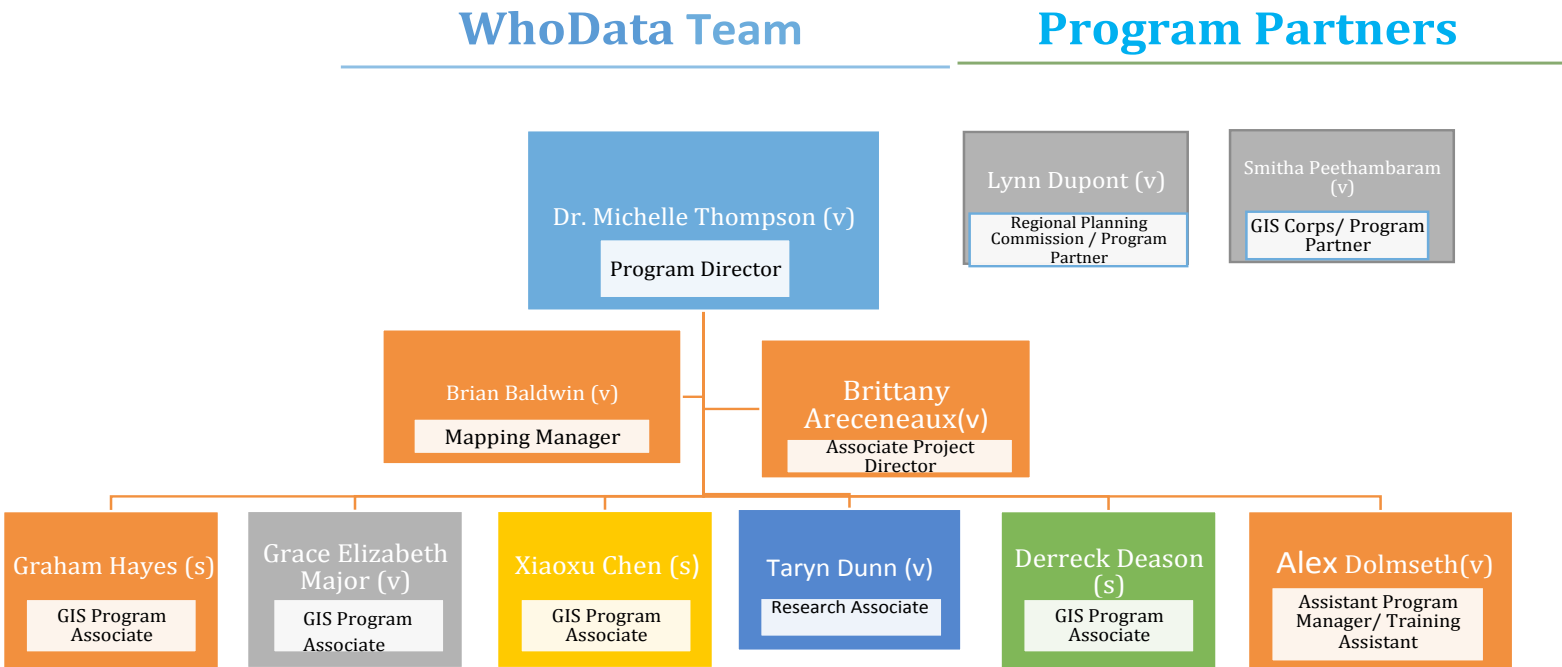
WhoData Team

Program Partners

Dr. Michelle Thompson (v)
Program Director

Lynn Dupont (v)
Regional Planning Commission / Program Partner

Smitha Peethambaram (v)
GIS Corps/ Program Partner

Brian Baldwin (v)
Mapping Manager

Brittany Areceneaux(v)
Associate Project Director

Graham Hayes (s)
GIS Program Associate

Grace Elizabeth Major (v)
GIS Program Associate

Xiaoxu Chen (s)
GIS Program Associate

Taryn Dunn (v)
Research Associate

Derreck Deason (s)
GIS Program Associate

Alex Dolmseth(v)
Assistant Program Manager/ Training Assistant